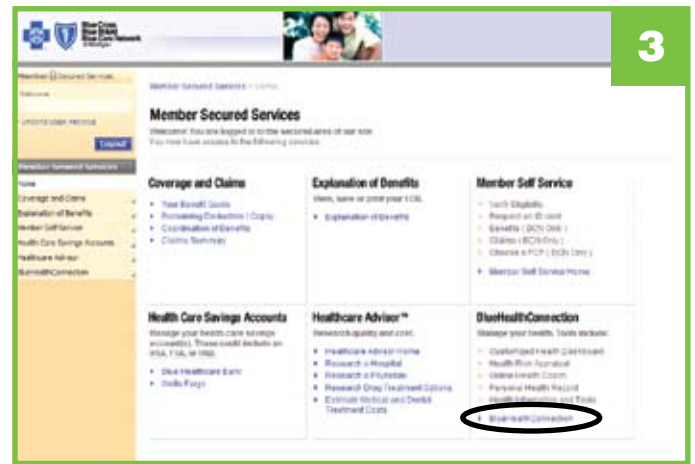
3

Member Secured Services

Welcome! You are logged in to the secured area of our site. You now have access to the following services:

Logout

Member Secured Services

Home

Coverage and Claims

Explanation of Benefits

Member Self Service

Health Care Savings Accounts

Healthcare Advisor

BlueHealthConnection

Coverage and Claims

Your Benefit Guide

Coordination of Benefits

Claims Summary

Explanation of Benefits

View, save or print your EOB.

Explanation of Benefits

Member Self Service

Request an ID card

Member Self Service Home

Health Care Savings Accounts

Manage your health care savings account(s).

Blue Healthcare Bank

Healthcare Advisor™

Research quality and cost.

Healthcare Advisor Home

Research a Hospital

Research a Physician

Research Drug Treatment Options

Estimate Medical and Dental Treatment Costs

BlueHealthConnection

Manage your health. Tools include:

Health Risk Appraisal

Personal Health Record

BlueHealthConnection